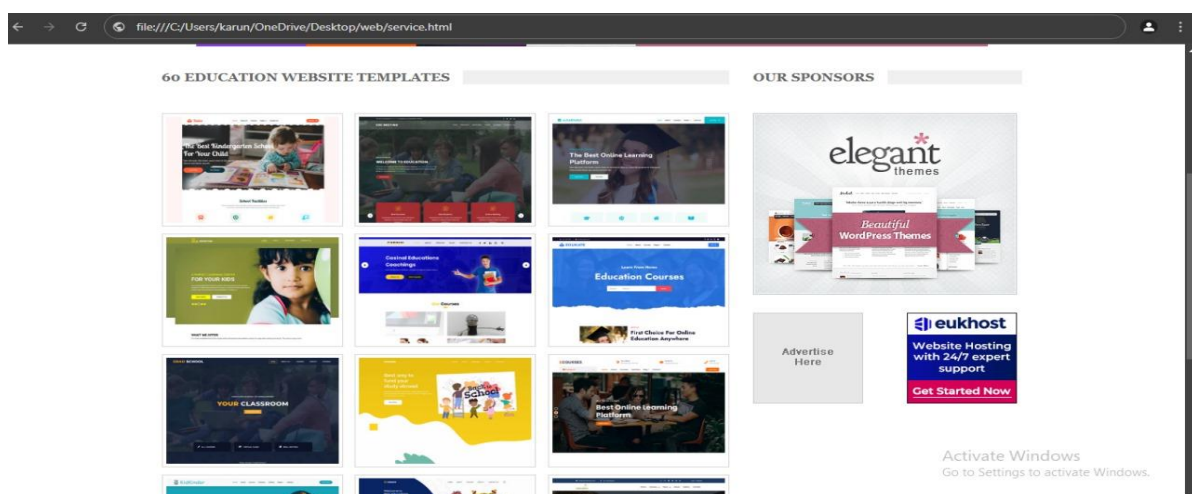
file:///C:/Users/karun/OneDrive/Desktop/web/service.html

60 EDUCATION WEBSITE TEMPLATES

OUR SPONSORS

The Best Kindergarten School For Your Child

WELCOME TO EDUCATION

The Best Online Learning Platform

FOR YOUR KIDS

Central Educations Coachings

Education Courses

First Choice For Online Education Anywhere

YOUR CLASSROOM

Back to School

Best Online Learning Platform

elegant themes

Beautiful WordPress Themes

Advertise Here

eukhost

Website Hosting with 24/7 expert support

Get Started Now

Activate Windows
Go to Settings to activate Windows.